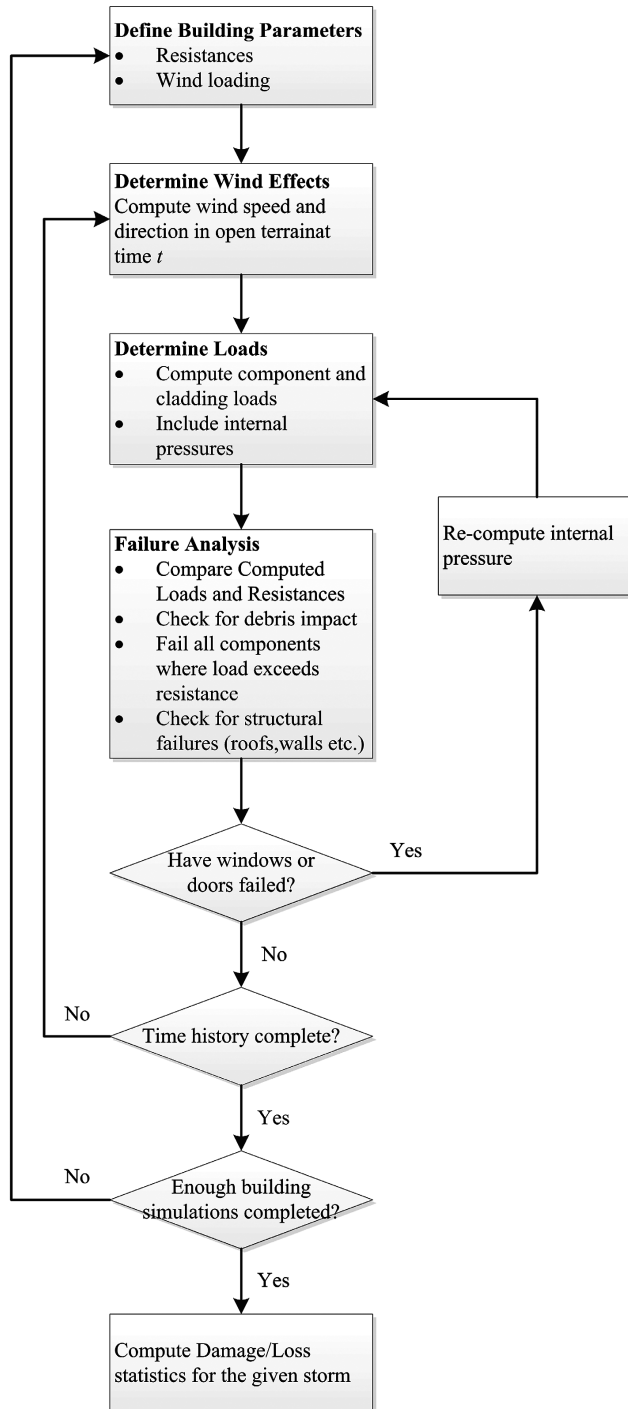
**Define Building Parameters**
- Resistances
- Wind loading

**Determine Wind Effects**
Compute wind speed and direction in open terrainat time $t$

**Determine Loads**
- Compute component and cladding loads
- Include internal pressures

**Failure Analysis**
- Compare Computed Loads and Resistances
- Check for debris impact
- Fail all components where load exceeds resistance
- Check for structural failures (roofs,walls etc.)

Re-compute internal pressure

Have windows or doors failed?

Yes

No

Time history complete?

No

Yes

Enough building simulations completed?

No

Yes

Compute Damage/Loss statistics for the given storm